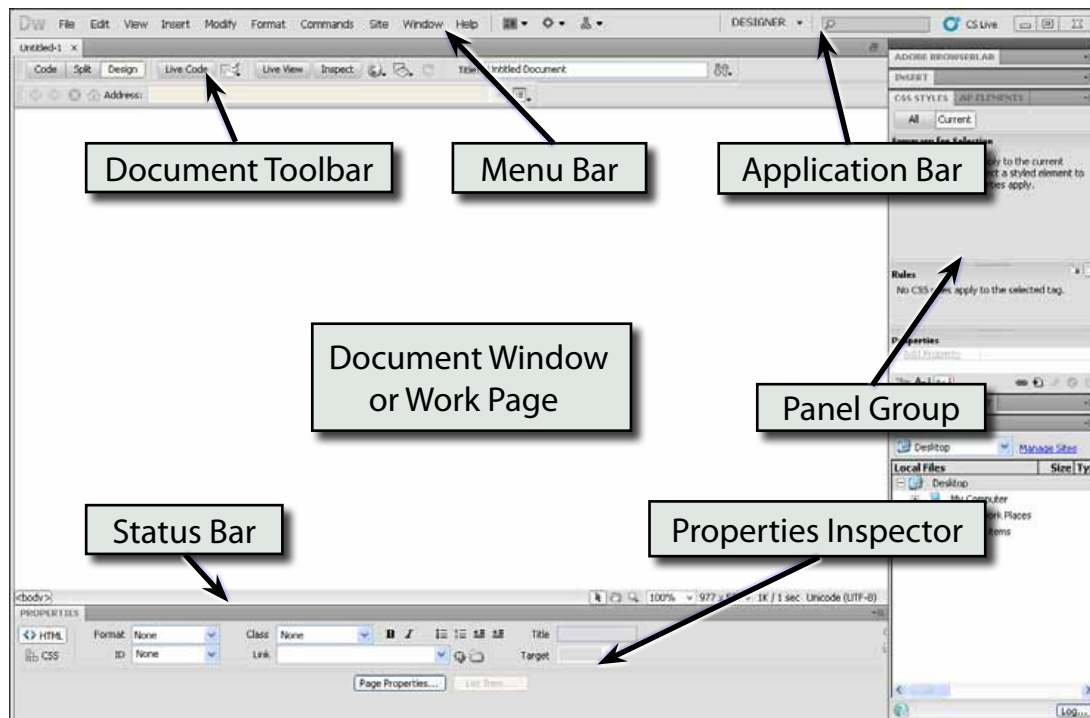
Dw File Edit View Insert Modify Format Commands Site Window Help DESIGNER CS Live

Untitled-1 ×

Code Split Design Live Code Live View Inspect Title: Untitled Document

Address:

ADOBE BROWSERLAB

INSERT

CSS STYLES AP ELEMENTS

All Current

Summary for Selection

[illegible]ply to the current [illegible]ct a styled element to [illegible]ies apply.

Rules

No CSS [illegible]s apply to the selected tag.

P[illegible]perties

Add Property

Desktop Manage Sites

Local Files Size Ty

Desktop

My Computer

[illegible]ork Places

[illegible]ems

Document Toolbar

Menu Bar

Application Bar

Document Window or Work Page

Panel Group

Status Bar

Properties Inspector

<body>

100% 977 x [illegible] 1K / 1 sec Unicode (UTF-8)

PROPERTIES

HTML Format None Class None B I Title

CSS ID None Link Target

Page Properties... List Item...

Log...